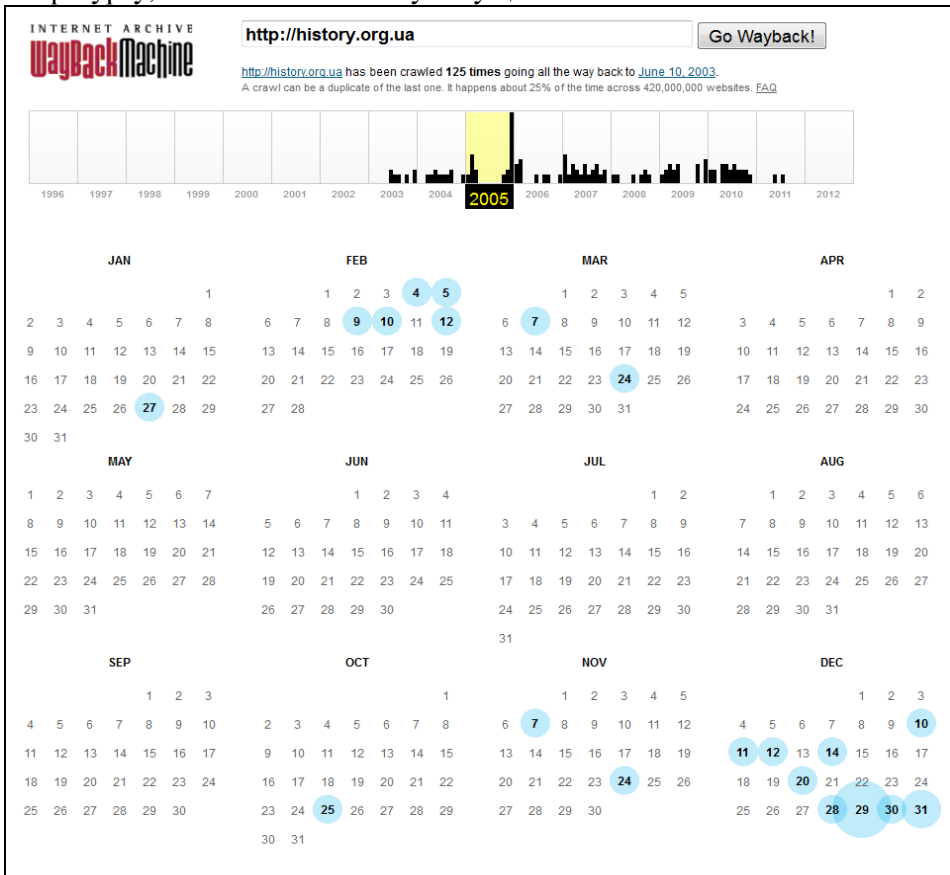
INTERNET ARCHIVE
WaybackMachine

http://history.org.ua

Go Wayback!

http://history.org.ua has been crawled 125 times going all the way back to June 10, 2003.
A crawl can be a duplicate of the last one. It happens about 25% of the time across 420,000,000 websites. FAQ

1996 1997 1998 1999 2000 2001 2002 2003 2004 2005 2006 2007 2008 2009 2010 2011 2012

JAN
1
2 3 4 5 6 7 8
9 10 11 12 13 14 15
16 17 18 19 20 21 22
23 24 25 26 27 28 29
30 31

FEB
1 2 3 4 5
6 7 8 9 10 11 12
13 14 15 16 17 18 19
20 21 22 23 24 25 26
27 28

MAR
1 2 3 4 5
6 7 8 9 10 11 12
13 14 15 16 17 18 19
20 21 22 23 24 25 26
27 28 29 30 31

APR
1 2
3 4 5 6 7 8 9
10 11 12 13 14 15 16
17 18 19 20 21 22 23
24 25 26 27 28 29 30

MAY
1 2 3 4 5 6 7
8 9 10 11 12 13 14
15 16 17 18 19 20 21
22 23 24 25 26 27 28
29 30 31

JUN
1 2 3 4
5 6 7 8 9 10 11
12 13 14 15 16 17 18
19 20 21 22 23 24 25
26 27 28 29 30

JUL
1 2
3 4 5 6 7 8 9
10 11 12 13 14 15 16
17 18 19 20 21 22 23
24 25 26 27 28 29 30
31

AUG
1 2 3 4 5 6
7 8 9 10 11 12 13
14 15 16 17 18 19 20
21 22 23 24 25 26 27
28 29 30 31

SEP
1 2 3
4 5 6 7 8 9 10
11 12 13 14 15 16 17
18 19 20 21 22 23 24
25 26 27 28 29 30

OCT
1
2 3 4 5 6 7 8
9 10 11 12 13 14 15
16 17 18 19 20 21 22
23 24 25 26 27 28 29
30 31

NOV
1 2 3 4 5
6 7 8 9 10 11 12
13 14 15 16 17 18 19
20 21 22 23 24 25 26
27 28 29 30

DEC
1 2 3
4 5 6 7 8 9 10
11 12 13 14 15 16 17
18 19 20 21 22 23 24
25 26 27 28 29 30 31